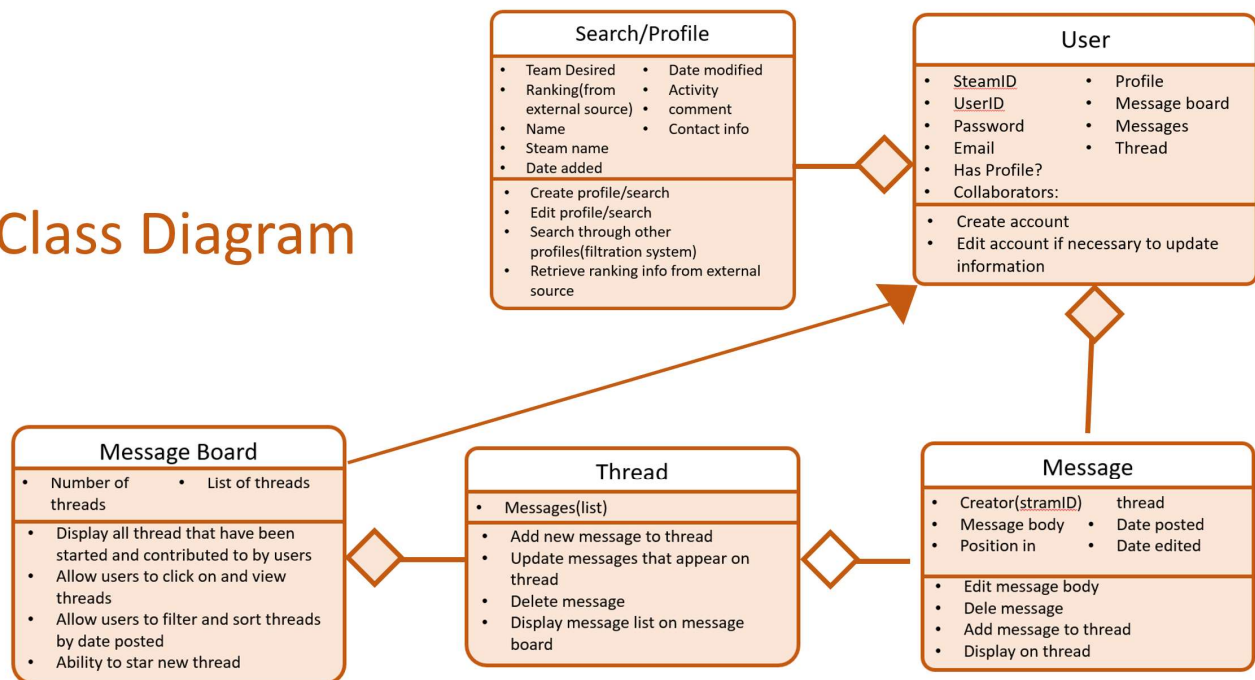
Class Diagram

Search/Profile

- Team Desired
- Ranking(from external source)
- Name
- Steam name
- Date added
- Date modified
- Activity
- comment
- Contact info

- Create profile/search
- Edit profile/search
- Search through other profiles(filtration system)
- Retrieve ranking info from external source

User

- SteamID
- UserID
- Password
- Email
- Has Profile?
- Collaborators:
- Profile
- Message board
- Messages
- Thread

- Create account
- Edit account if necessary to update information

Message Board

- Number of threads
- List of threads

- Display all thread that have been started and contributed to by users
- Allow users to click on and view threads
- Allow users to filter and sort threads by date posted
- Ability to star new thread

Thread

- Messages(list)

- Add new message to thread
- Update messages that appear on thread
- Delete message
- Display message list on message board

Message

- Creator(stramID)
- Message body
- Position in thread
- Date posted
- Date edited

- Edit message body
- Dele message
- Add message to thread
- Display on thread